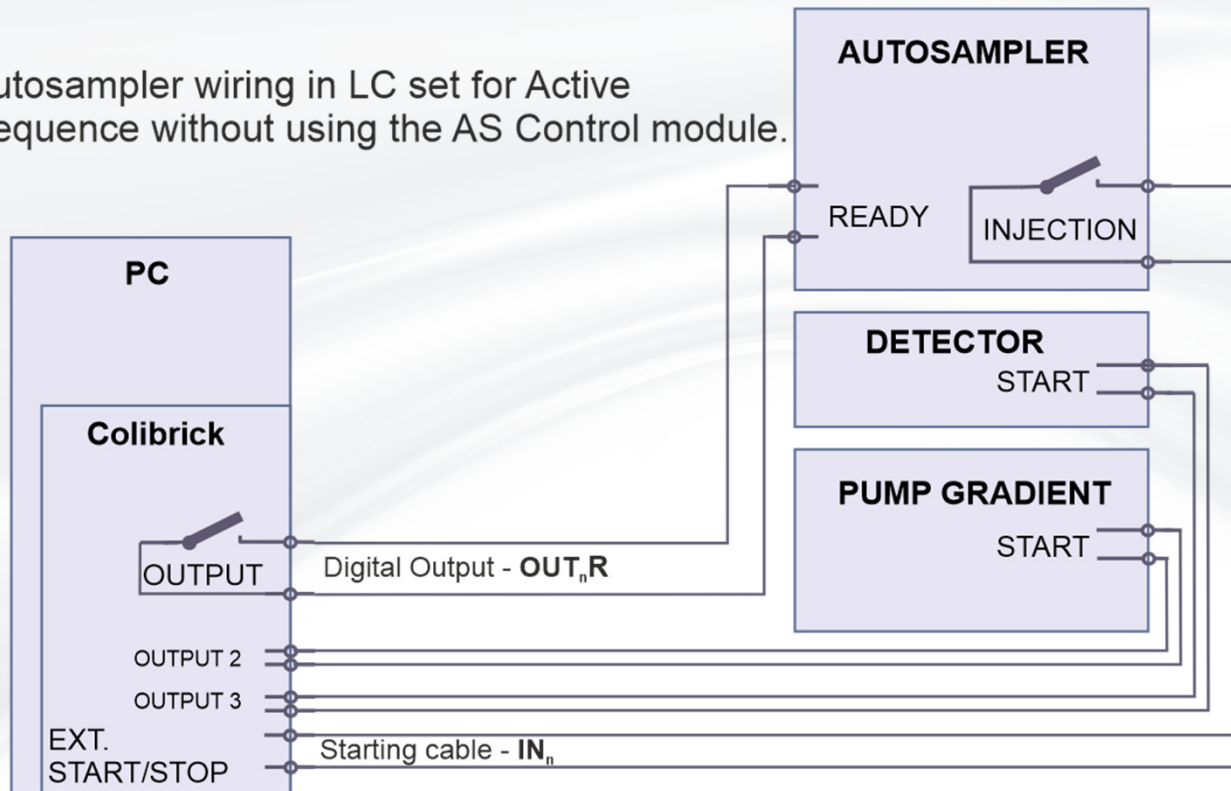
utosampler wiring in LC set for Active equence without using the AS Control module.

AUTOSAMPLER

READY

INJECTION

PC

DETECTOR

START

Colibrick

PUMP GRADIENT

START

OUTPUT

Digital Output - **OUT$_n$R**

OUTPUT 2

OUTPUT 3

EXT. START/STOP

Starting cable - **IN$_n$**